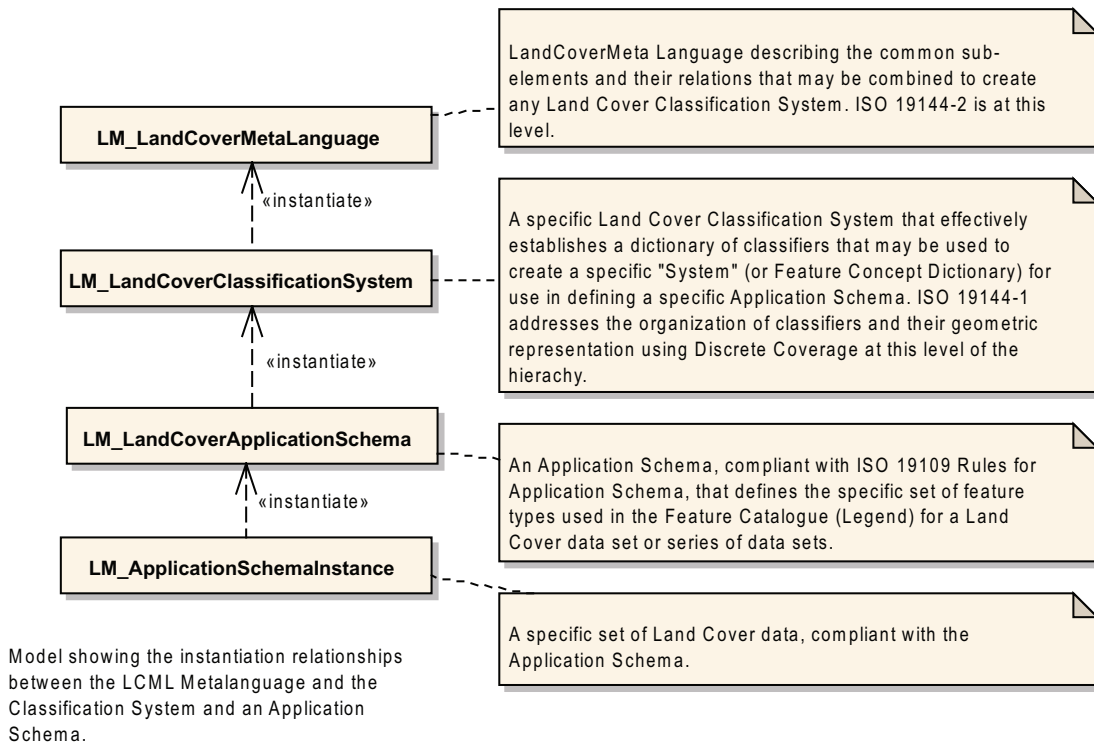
LM_LandCoverMetaLanguage

LandCoverMeta Language describing the common sub-elements and their relations that may be combined to create any Land Cover Classification System. ISO 19144-2 is at this level.

«instantiate»

LM_LandCoverClassificationSystem

A specific Land Cover Classification System that effectively establishes a dictionary of classifiers that may be used to create a specific "System" (or Feature Concept Dictionary) for use in defining a specific Application Schema. ISO 19144-1 addresses the organization of classifiers and their geometric representation using Discrete Coverage at this level of the hierachy.

«instantiate»

LM_LandCoverApplicationSchema

An Application Schema, compliant with ISO 19109 Rules for Application Schema, that defines the specific set of feature types used in the Feature Catalogue (Legend) for a Land Cover data set or series of data sets.

«instantiate»

LM_ApplicationSchemaInstance

A specific set of Land Cover data, compliant with the Application Schema.

Model showing the instantiation relationships between the LCML Metalanguage and the Classification System and an Application Schema.